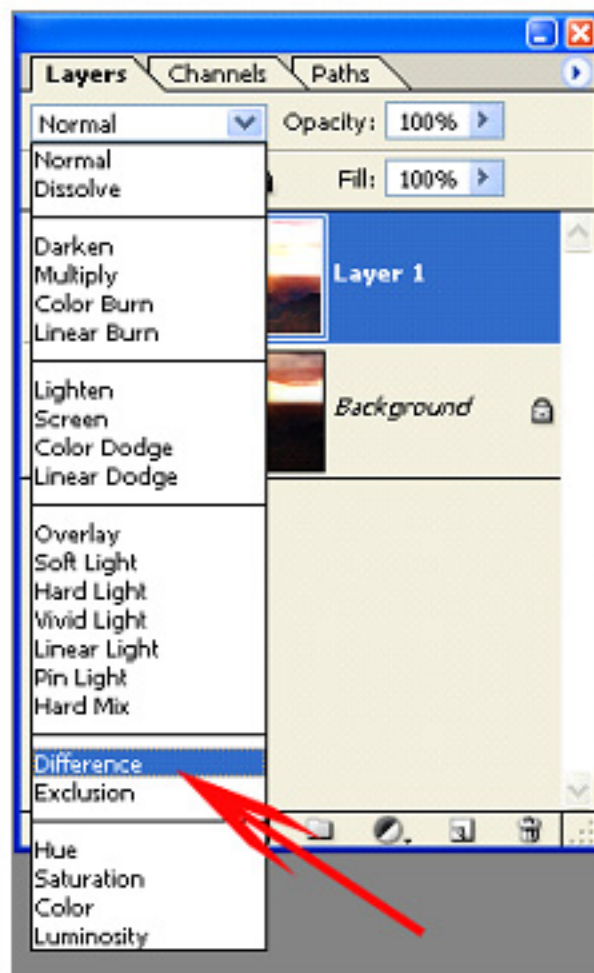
Layers Channels Paths

Normal

Opacity: 100%

Fill: 100%

Normal
Dissolve

Darken
Multiply
Color Burn
Linear Burn

Lighten
Screen
Color Dodge
Linear Dodge

Overlay
Soft Light
Hard Light
Vivid Light
Linear Light
Pin Light
Hard Mix

Difference
Exclusion

Hue
Saturation
Color
Luminosity

Layer 1

Background